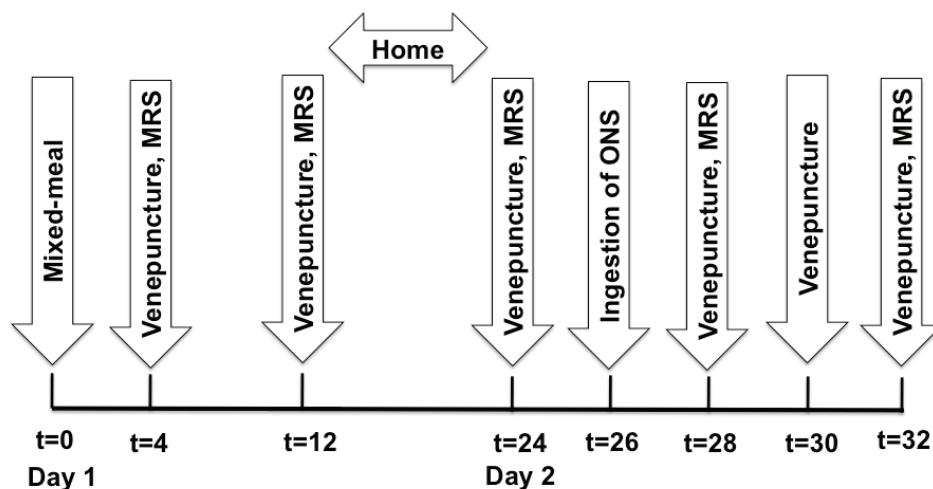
Home

Mixed-meal

Venepuncture, MRS

Venepuncture, MRS

Venepuncture, MRS

Ingestion of ONS

Venepuncture, MRS

Venepuncture

Venepuncture, MRS

t=0
Day 1

t=4

t=12

t=24
Day 2

t=26

t=28

t=30

t=32